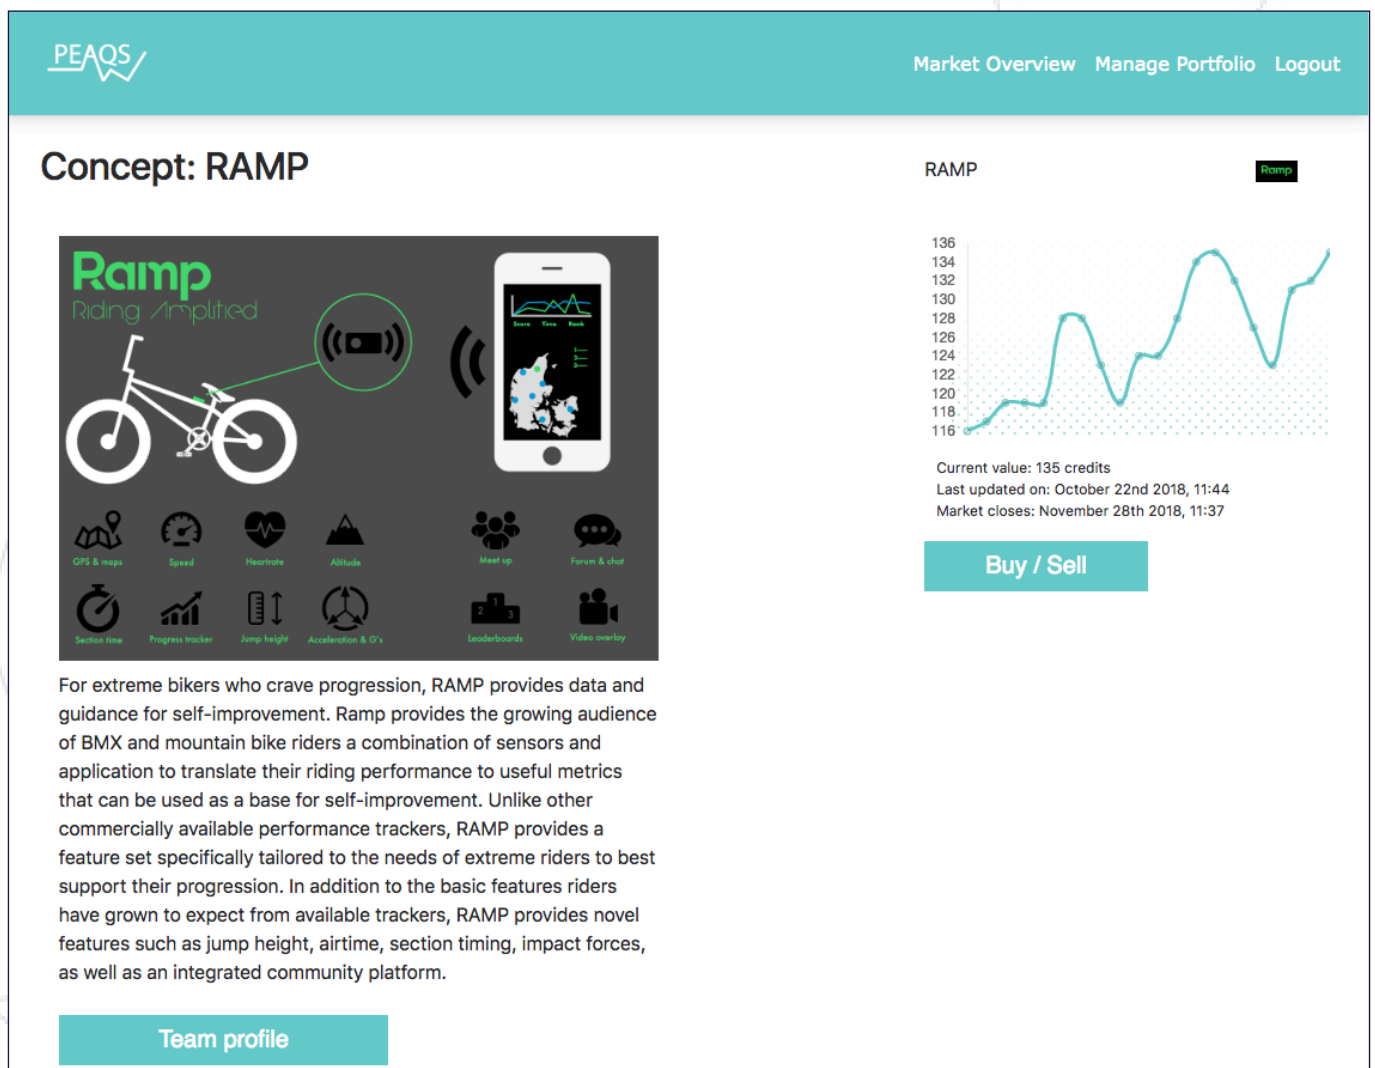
PEAQS

Market Overview Manage Portfolio Logout

Concept: RAMP

Ramp
Riding Amplified

Score Time Rank

GPS & maps Speed Heartrate Altitude Meet up Forum & chat

Section time Progress tracker Jump height Acceleration & G's Leaderboards Video overlay

For extreme bikers who crave progression, RAMP provides data and guidance for self-improvement. Ramp provides the growing audience of BMX and mountain bike riders a combination of sensors and application to translate their riding performance to useful metrics that can be used as a base for self-improvement. Unlike other commercially available performance trackers, RAMP provides a feature set specifically tailored to the needs of extreme riders to best support their progression. In addition to the basic features riders have grown to expect from available trackers, RAMP provides novel features such as jump height, airtime, section timing, impact forces, as well as an integrated community platform.

Team profile

RAMP

Ramp

136
134
132
130
128
126
124
122
120
118
116

Current value: 135 credits
Last updated on: October 22nd 2018, 11:44
Market closes: November 28th 2018, 11:37

Buy / Sell